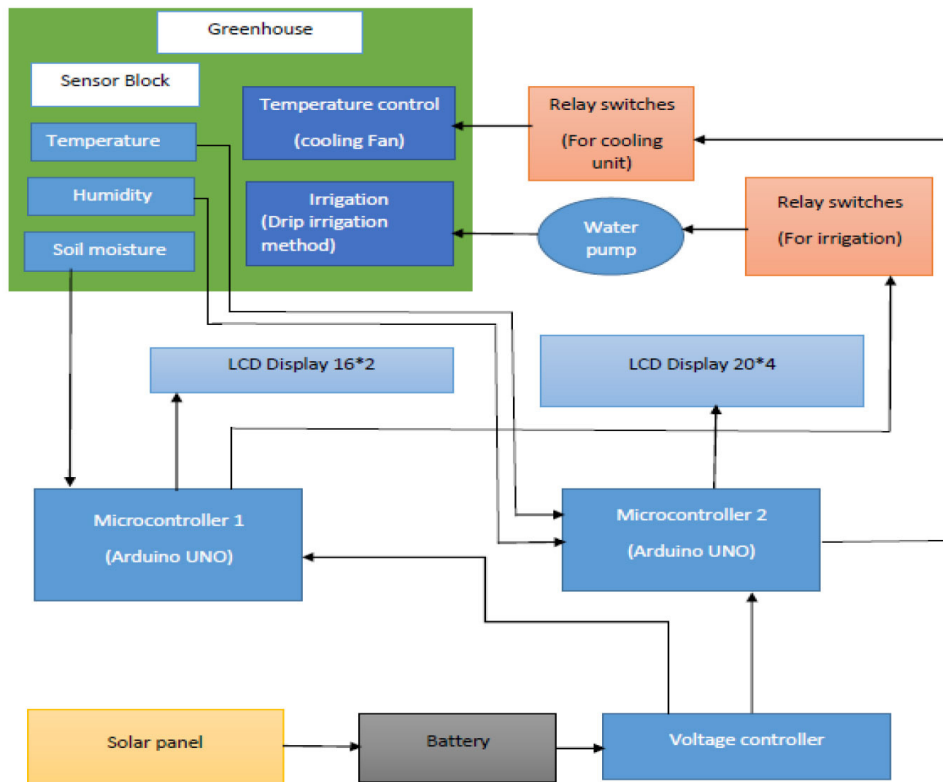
Greenhouse

Sensor Block

Temperature

Humidity

Soil moisture

Temperature control (cooling Fan)

Irrigation (Drip irrigation method)

Relay switches (For cooling unit)

Water pump

Relay switches (For irrigation)

LCD Display 16*2

LCD Display 20*4

Microcontroller 1 (Arduino UNO)

Microcontroller 2 (Arduino UNO)

Solar panel

Battery

Voltage controller